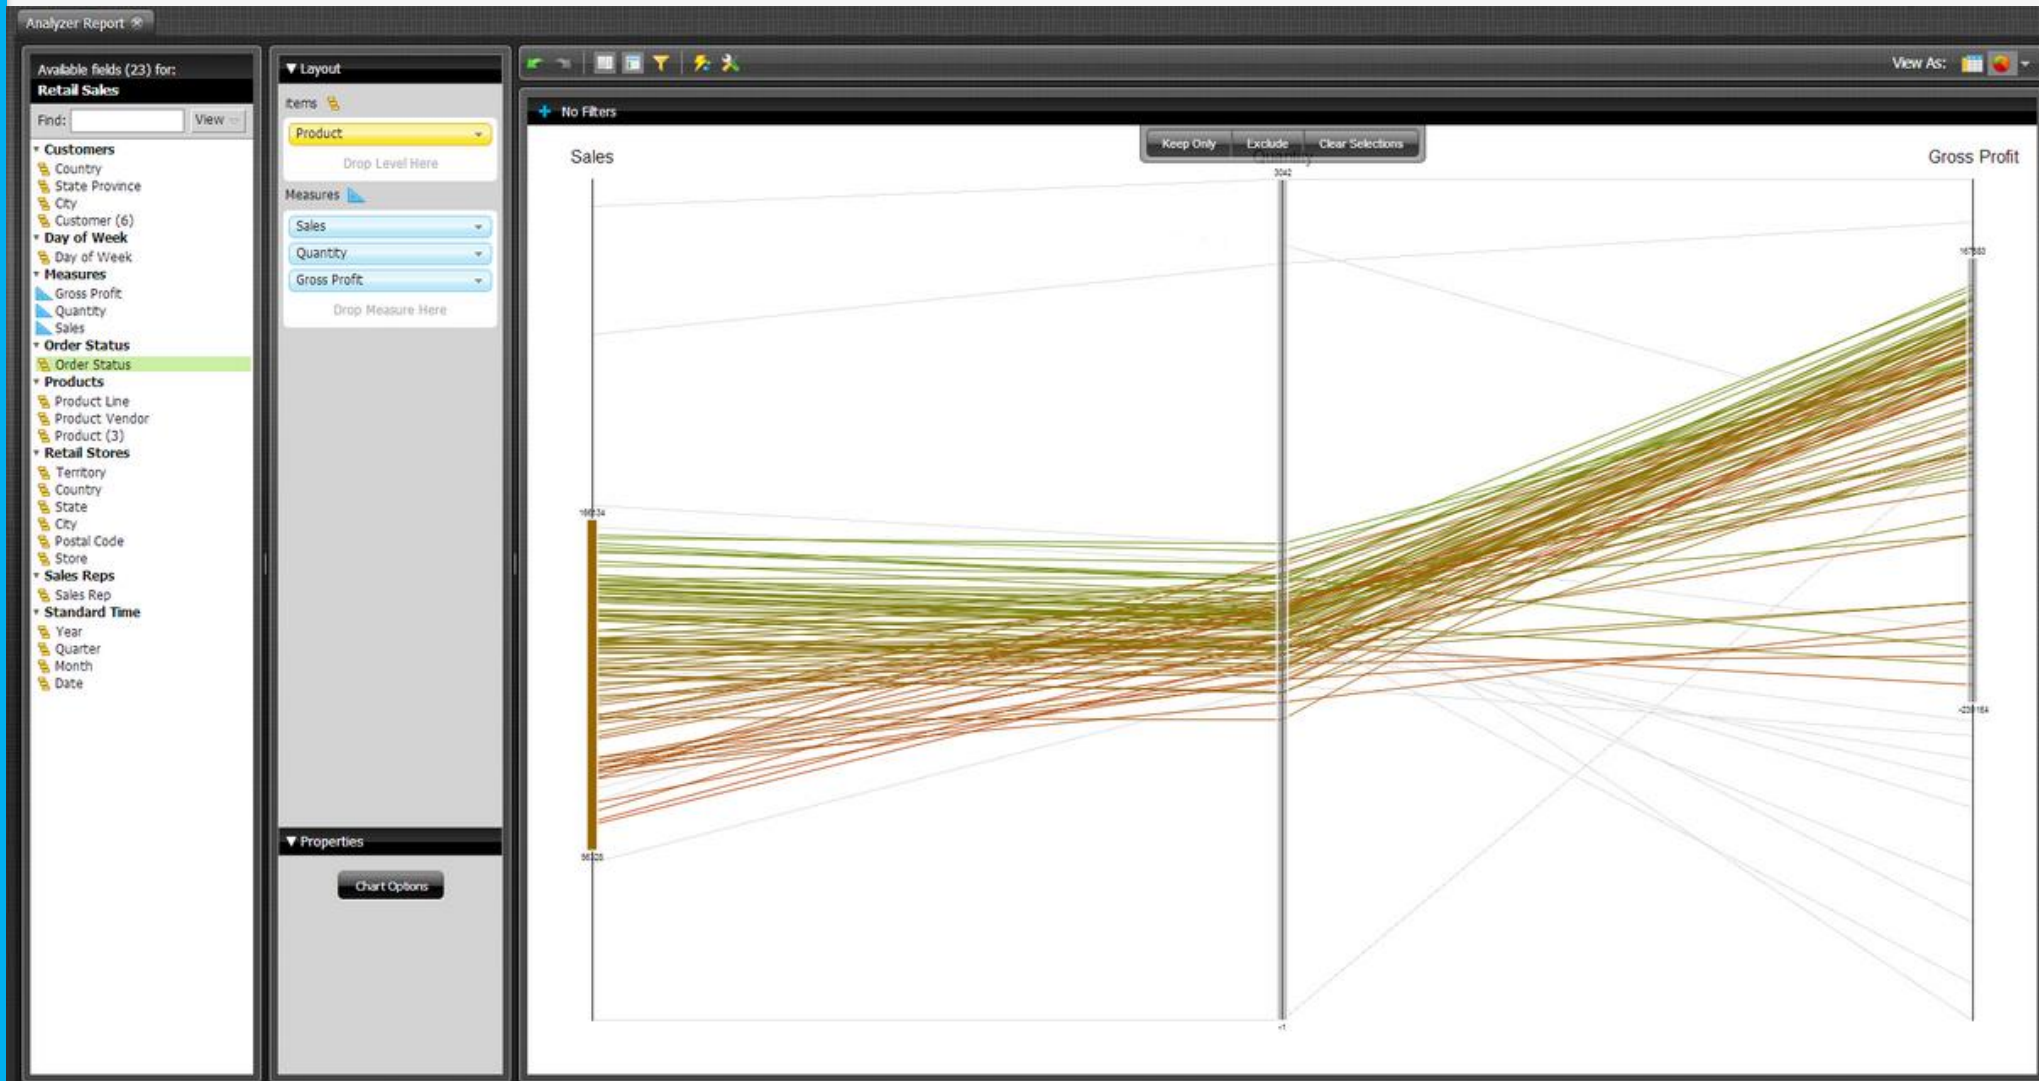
Analyzer Report

Available fields (23) for:
Retail Sales

Find: View

Customers
Country
State Province
City
Customer (6)
Day of Week
Day of Week
Measures
Gross Profit
Quantity
Sales
Order Status
Order Status
Products
Product Line
Product Vendor
Product (3)
Retail Stores
Territory
Country
State
City
Postal Code
Store
Sales Reps
Sales Rep
Standard Time
Year
Quarter
Month
Date

▼ Layout
Items
Product
Drop Level Here
Measures
Sales
Quantity
Gross Profit
Drop Measure Here

▼ Properties
Chart Options

View As:

No Filters

Keep Only Exclude Clear Selections

Sales
Quantity
Gross Profit

3042
167580
169034
-220164
56326
-1